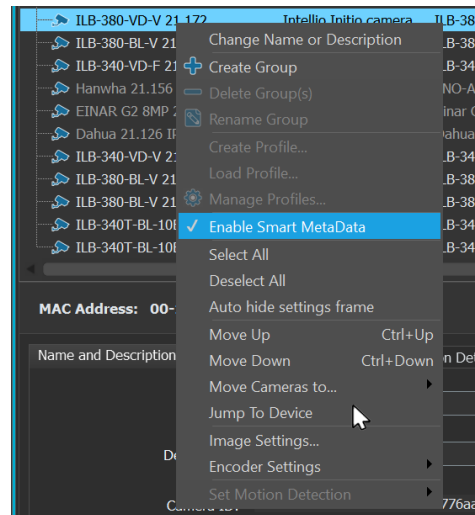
ILB-380-VD-V 21.172 Intellio Initio camera ILB-38
ILB-380-BL-V 21 ILB-38
ILB-340-VD-F 21 ILB-34
Hanwha 21.156 NO-A
EINAR G2 8MP 2 inar G
Dahua 21.126 IP Dahua
ILB-340-VD-V 21 ILB-34
ILB-380-BL-V 21 ILB-38
ILB-380-BL-V 21 ILB-38
ILB-340T-BL-10 ILB-34
ILB-340T-BL-10 ILB-34

Change Name or Description
Create Group
Delete Group(s)
Rename Group
Create Profile...
Load Profile...
Manage Profiles...
✓ Enable Smart MetaData
Select All
Deselect All
Auto hide settings frame
Move Up Ctrl+Up
Move Down Ctrl+Down
Move Cameras to...
Jump To Device
Image Settings...
Encoder Settings
Set Motion Detection

MAC Address: 00-
Name and Description
n Det
De
Camera ID
776aa